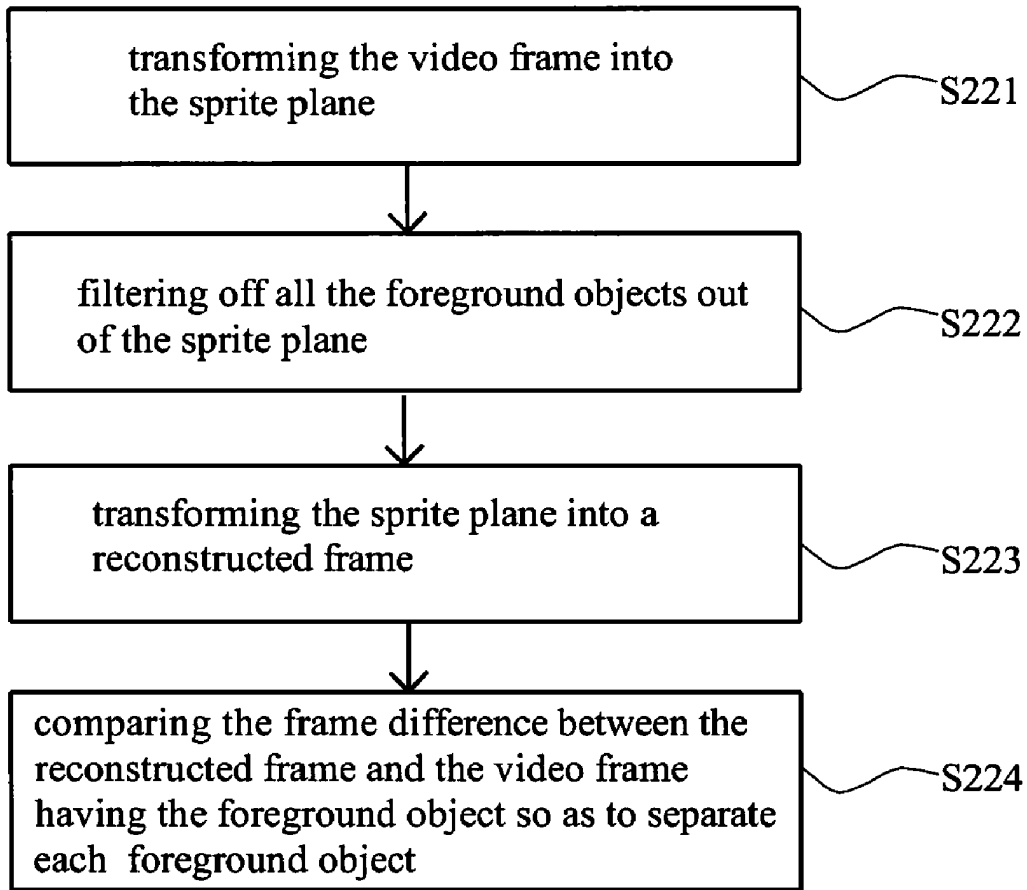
transforming the video frame into the sprite plane

S221

filtering off all the foreground objects out of the sprite plane

S222

transforming the sprite plane into a reconstructed frame

S223

comparing the frame difference between the reconstructed frame and the video frame having the foreground object so as to separate each foreground object

S224